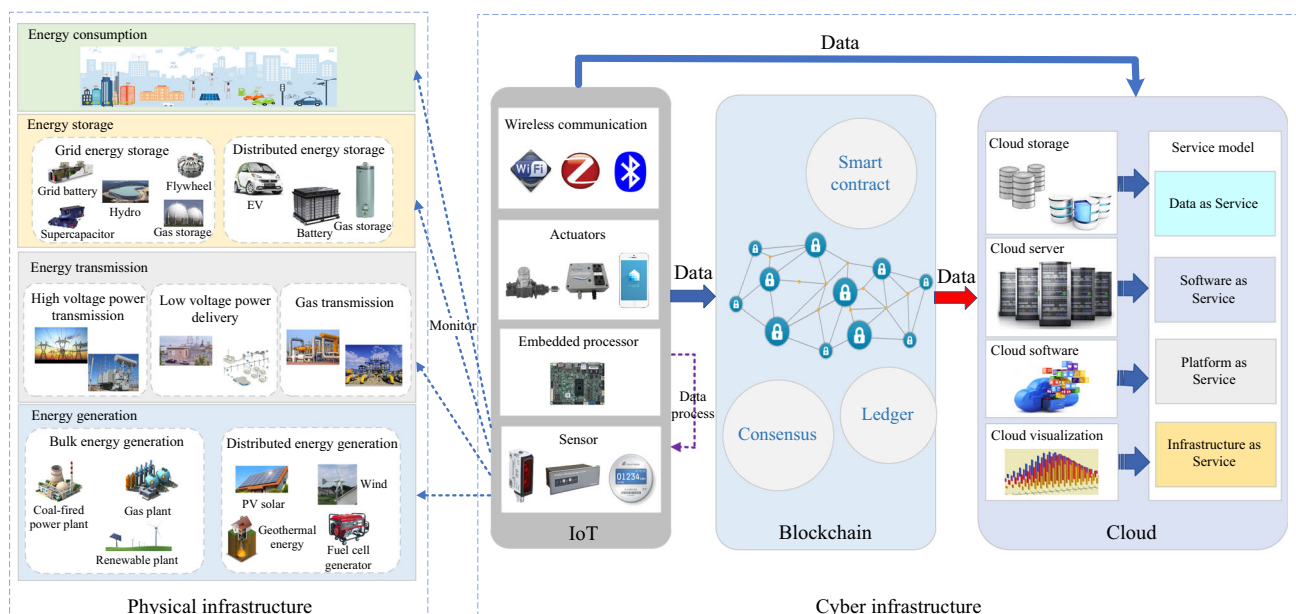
Energy consumption

Energy storage

Grid energy storage

Grid battery

Flywheel

Hydro

Supercapacitor

Gas storage

Distributed energy storage

EV

Battery

Gas storage

Energy transmission

High voltage power transmission

Low voltage power delivery

Gas transmission

Energy generation

Bulk energy generation

Coal-fired power plant

Gas plant

Renewable plant

Distributed energy generation

PV solar

Wind

Geothermal energy

Fuel cell generator

Physical infrastructure

Monitor

Data

Wireless communication

Actuators

Embedded processor

Sensor

01234

IoT

Data process

Data

Smart contract

Consensus

Ledger

Blockchain

Data

Cloud storage

Cloud server

Cloud software

Cloud visualization

Service model

Data as Service

Software as Service

Platform as Service

Infrastructure as Service

Cloud

Cyber infrastructure